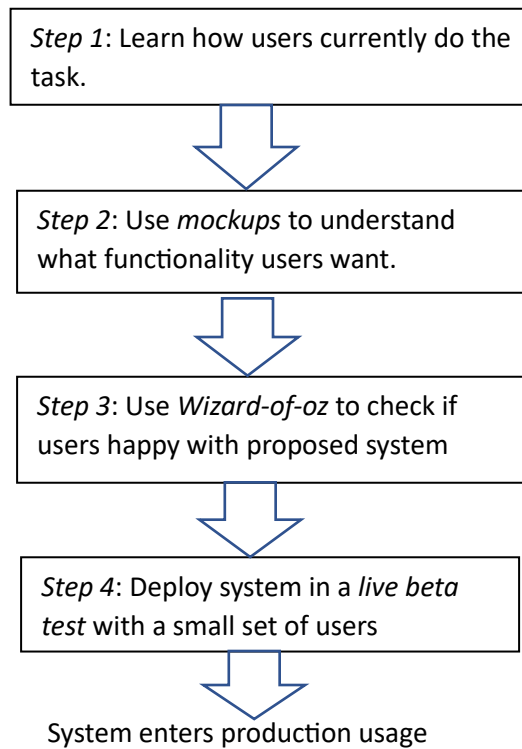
Step 1: Learn how users currently do the task.

Step 2: Use mockups to understand what functionality users want.

Step 3: Use Wizard-of-oz to check if users happy with proposed system

Step 4: Deploy system in a live beta test with a small set of users

System enters production usage